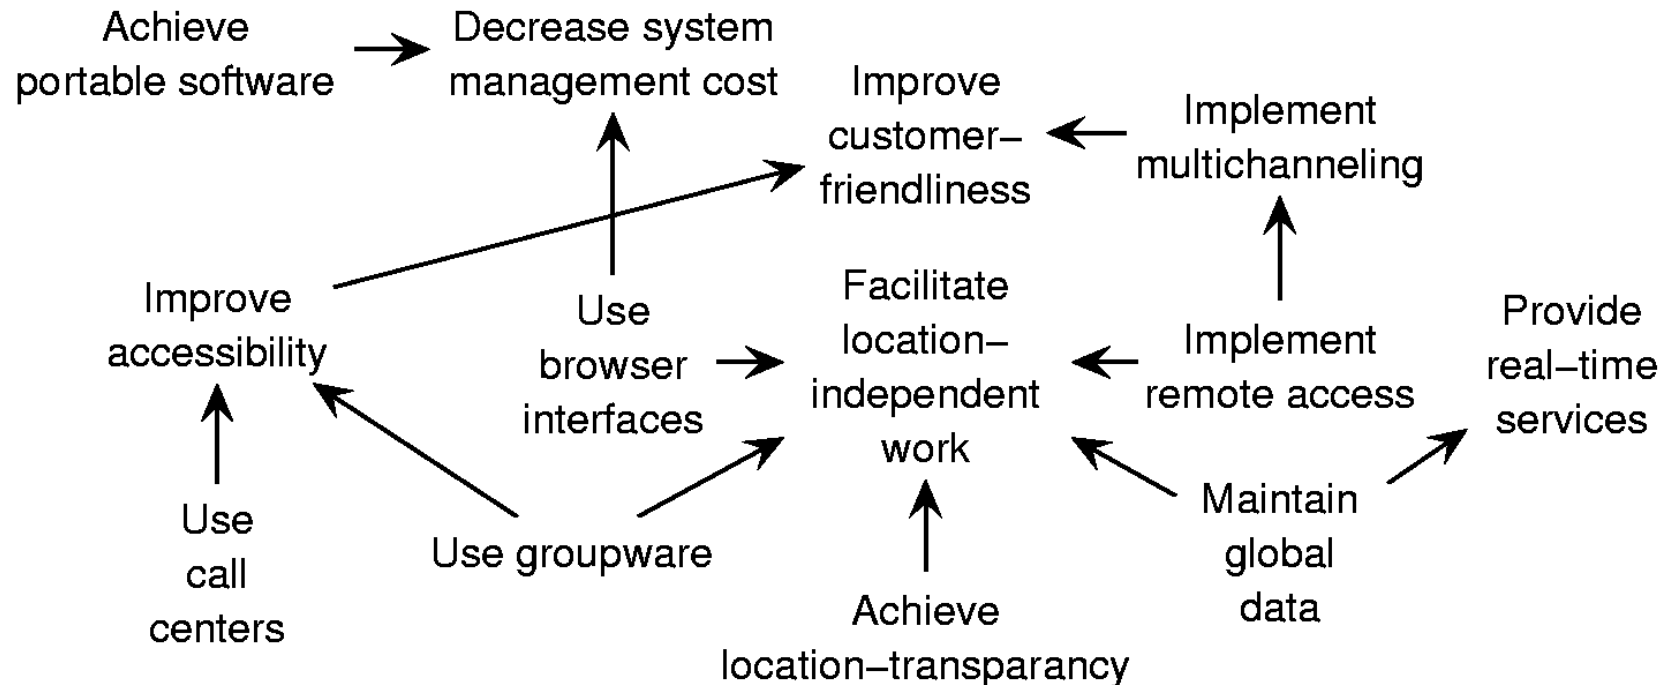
Achieve portable software

Decrease system management cost

Improve customer–friendliness

Implement multichanneling

Improve accessibility

Use browser interfaces

Facilitate location–independent work

Implement remote access

Provide real–time services

Use call centers

Use groupware

Maintain global data

Achieve location–transparancy